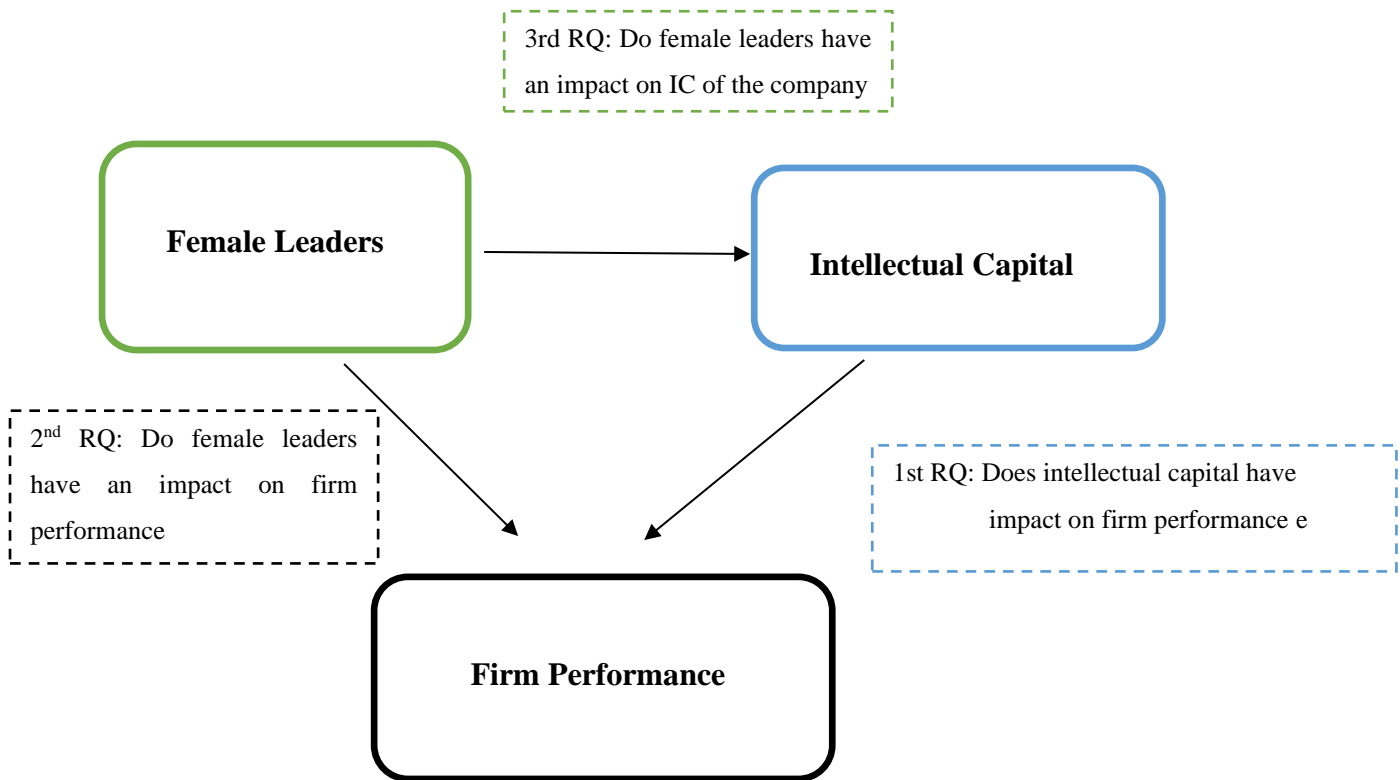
3rd RQ: Do female leaders have an impact on IC of the company

Female Leaders

Intellectual Capital

2$^{nd}$ RQ: Do female leaders have an impact on firm performance

1st RQ: Does intellectual capital have impact on firm performance e

Firm Performance